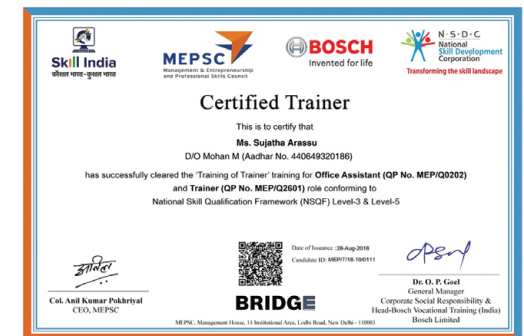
Skill India
कौशल भारत-कुशल भारत

MEPSC
Management & Entrepreneurship and Professional Skills Council

BOSCH
Invented for life

N·S·D·C
National Skill Development Corporation
Transforming the skill landscape

Certified Trainer

This is to certify that

Ms. Sujatha Arassu
D/O Mohan M (Aadhar No. 440649320186)

has successfully cleared the 'Training of Trainer' training for Office Assistant (QP No. MEP/Q0202) and Trainer (QP No. MEP/Q2601) role conforming to National Skill Qualification Framework (NSQF) Level-3 & Level-5

Date of Issuance : 28-Aug-2018
Candidate ID: MEP/T/18-19/0111

BRIDGE

Col. Anil Kumar Pokhriyal
CEO, MEPSC

Dr. O. P. Goel
General Manager
Corporate Social Responsibility &
Head-Bosch Vocational Training (India)
Bosch Limited

MEPSC, Management House, 14 Institutional Area, Lodhi Road, New Delhi - 110003